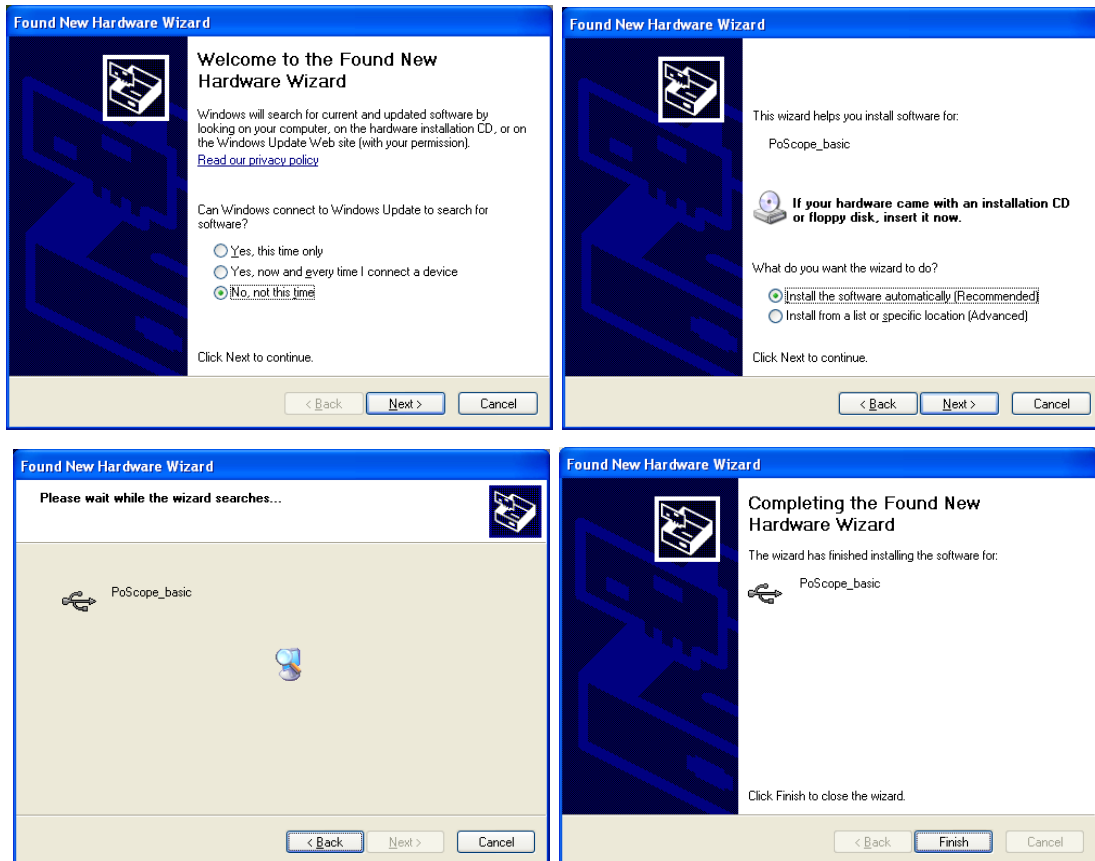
Found New Hardware Wizard

Welcome to the Found New Hardware Wizard

Windows will search for current and updated software by looking on your computer, on the hardware installation CD, or on the Windows Update Web site (with your permission).

Read our privacy policy

Can Windows connect to Windows Update to search for software?

Yes, this time only

Yes, now and every time I connect a device

No, not this time

Click Next to continue.

< Back | Next > | Cancel

Found New Hardware Wizard

This wizard helps you install software for:

PoScope_basic

If your hardware came with an installation CD or floppy disk, insert it now.

What do you want the wizard to do?

Install the software automatically (Recommended)

Install from a list or specific location (Advanced)

Click Next to continue.

< Back | Next > | Cancel

Found New Hardware Wizard

Please wait while the wizard searches...

PoScope_basic

< Back | Next > | Cancel

Found New Hardware Wizard

Completing the Found New Hardware Wizard

The wizard has finished installing the software for:

PoScope_basic

Click Finish to close the wizard.

< Back | Finish | Cancel